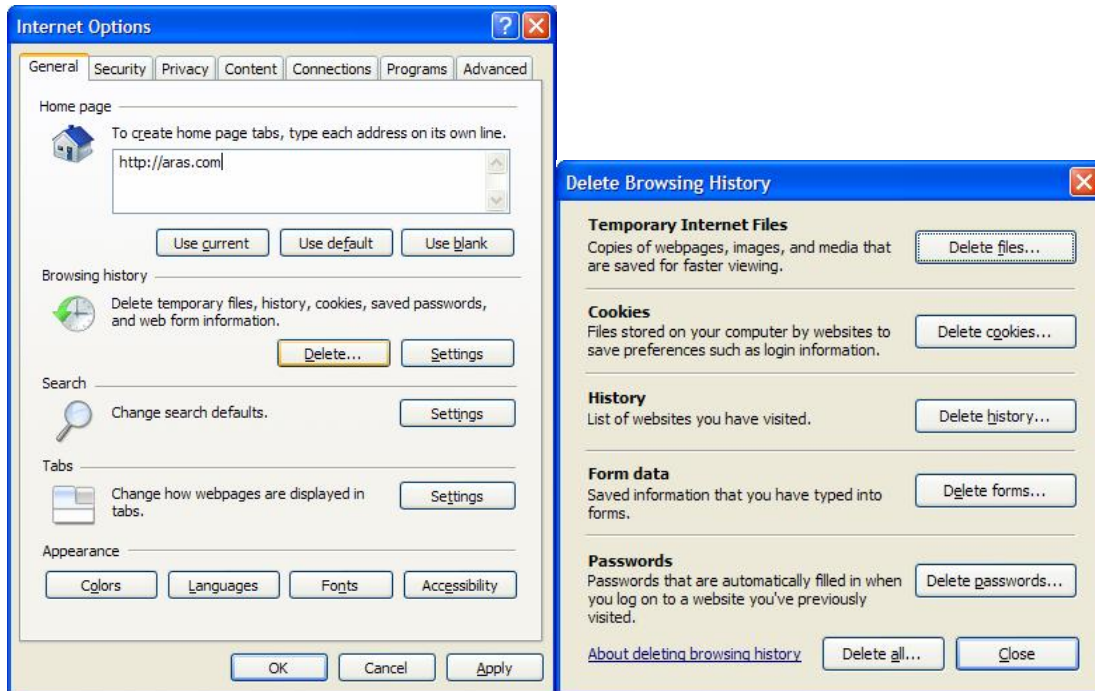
Internet Options

General | Security | Privacy | Content | Connections | Programs | Advanced

Home page

To create home page tabs, type each address on its own line.

http://aras.com

Use current | Use default | Use blank

Browsing history

Delete temporary files, history, cookies, saved passwords, and web form information.

Delete... | Settings

Search

Change search defaults.

Settings

Tabs

Change how webpages are displayed in tabs.

Settings

Appearance

Colors | Languages | Fonts | Accessibility

OK | Cancel | Apply

Delete Browsing History

Temporary Internet Files
Copies of webpages, images, and media that are saved for faster viewing.

Delete files...

Cookies
Files stored on your computer by websites to save preferences such as login information.

Delete cookies...

History
List of websites you have visited.

Delete history...

Form data
Saved information that you have typed into forms.

Delete forms...

Passwords
Passwords that are automatically filled in when you log on to a website you've previously visited.

Delete passwords...

About deleting browsing history

Delete all... | Close